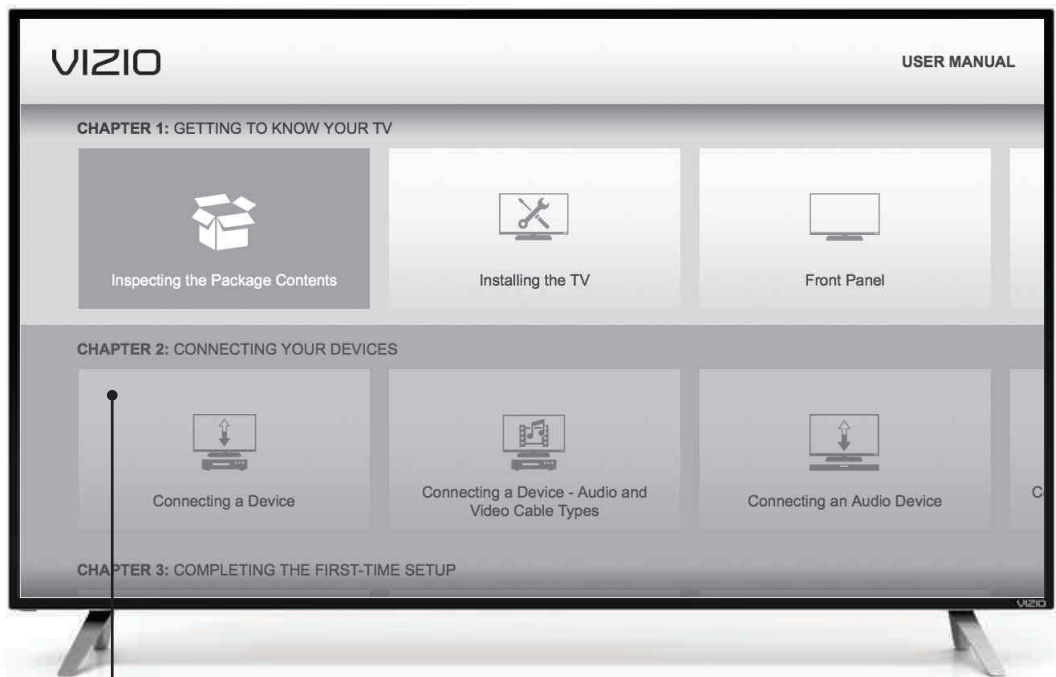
VIZIO

USER MANUAL

CHAPTER 1: GETTING TO KNOW YOUR TV

Inspecting the Package Contents

Installing the TV

Front Panel

CHAPTER 2: CONNECTING YOUR DEVICES

Connecting a Device

Connecting a Device - Audio and Video Cable Types

Connecting an Audio Device

C

CHAPTER 3: COMPLETING THE FIRST-TIME SETUP

VIZIO